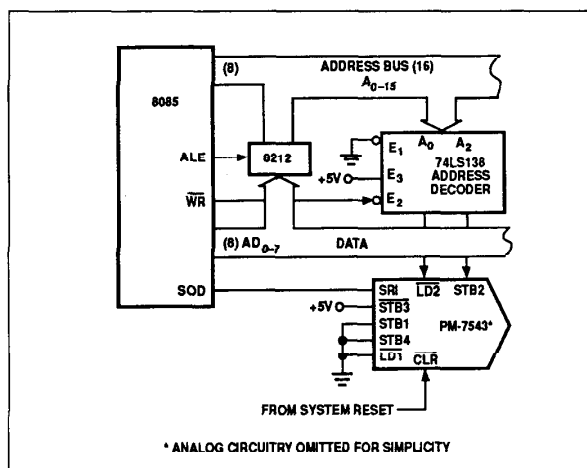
8085

(8)

ADDRESS BUS (16)

$A_{0-15}$

ALE

8212

$E_1$

$A_0$

$A_2$

74LS138 ADDRESS DECODER

+5V

$E_3$

$\overline{WR}$

$E_2$

(8) $AD_{0-7}$

DATA

SOD

SRI

$\overline{LD2}$

STB2

+5V

$\overline{STB3}$

STB1

PM-7543*

$\overline{STB4}$

$\overline{LD1}$

$\overline{CLR}$

FROM SYSTEM RESET

* ANALOG CIRCUITRY OMITTED FOR SIMPLICITY